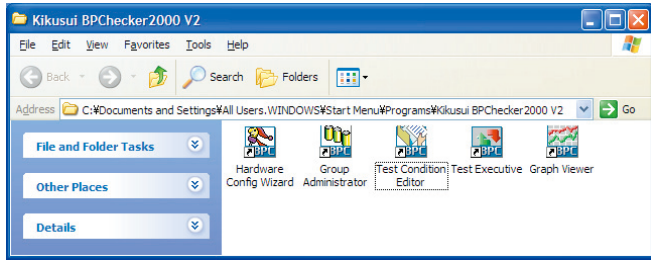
Kikusui BPChecker2000 V2

File Edit View Favorites Tools Help

Back Search Folders

Address C:¥Documents and Settings¥All Users.WINDOWS¥Start Menu¥Programs¥Kikusui BPChecker2000 V2 Go

File and Folder Tasks

Other Places

Details

BPC Hardware Config Wizard

BPC Group Administrator

BPC Test Condition Editor

BPC Test Executive

BPC Graph Viewer